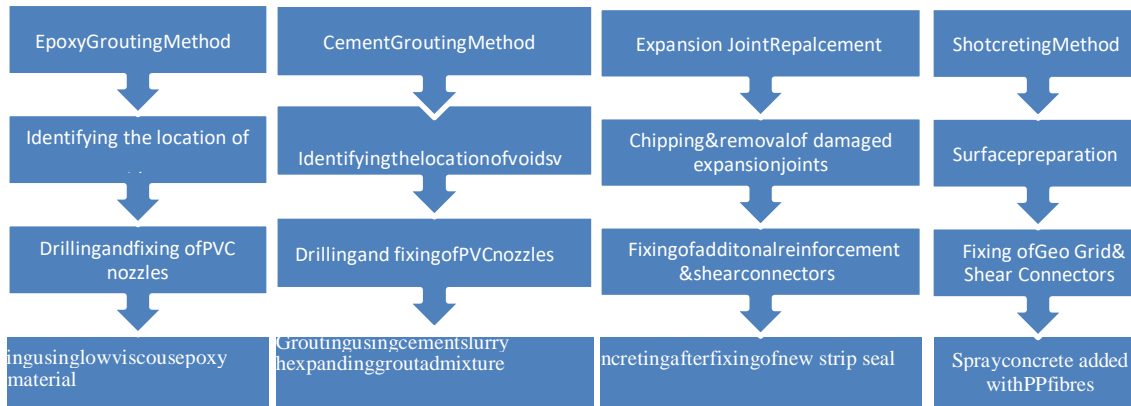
EpoxyGroutingMethod

Identifying the location of

Drillingandfixing ofPVC nozzles

ingusinglowviscousepoxy material

CementGroutingMethod

Identifyingthelocationofvoidsv

Drillingand fixingofPVCnozzles

Groutingusingcementslurry hexpandinggroutadmixture

Expansion JointRepalcement

Chipping&removalof damaged expansionjoints

Fixingofadditonalreinforcement &shearconnectors

ncretingafterfixingofnew strip seal

ShotcretingMethod

Surfacepreparation

Fixing ofGeo Grid& Shear Connectors

Sprayconcrete added withPPfibres